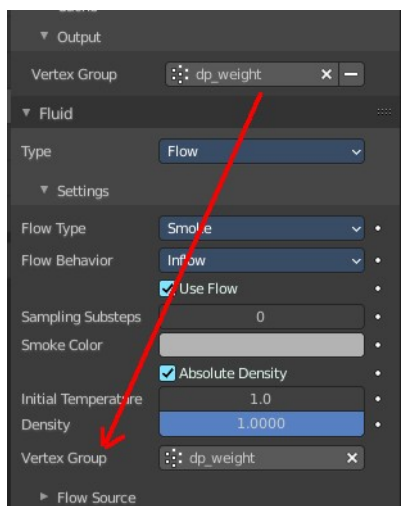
▼ Output
Vertex Group dp_weight × —
▼ Fluid
Type Flow
▼ Settings
Flow Type Smoke
Flow Behavior Inflow
Use Flow
Sampling Substeps 0
Smoke Color
Absolute Density
Initial Temperature 1.0
Density 1.0000
Vertex Group dp_weight ×
► Flow Source